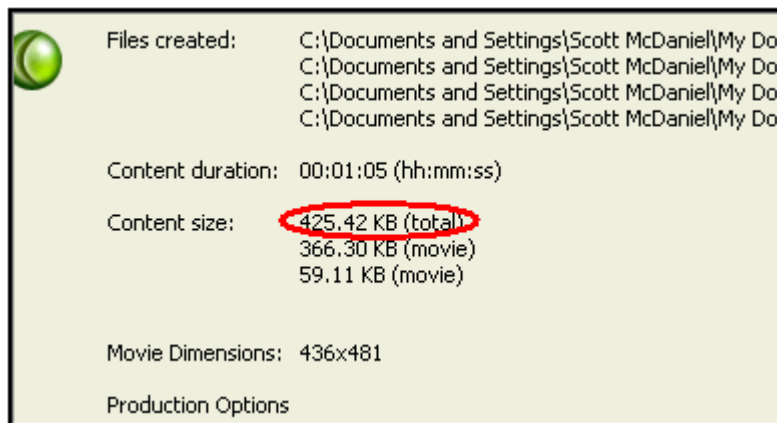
Files created: C:\Documents and Settings\Scott McDaniel\My Do
C:\Documents and Settings\Scott McDaniel\My Do
C:\Documents and Settings\Scott McDaniel\My Do
C:\Documents and Settings\Scott McDaniel\My Do

Content duration: 00:01:05 (hh:mm:ss)

Content size: 425.42 KB (total)
366.30 KB (movie)
59.11 KB (movie)

Movie Dimensions: 436x481

Production Options